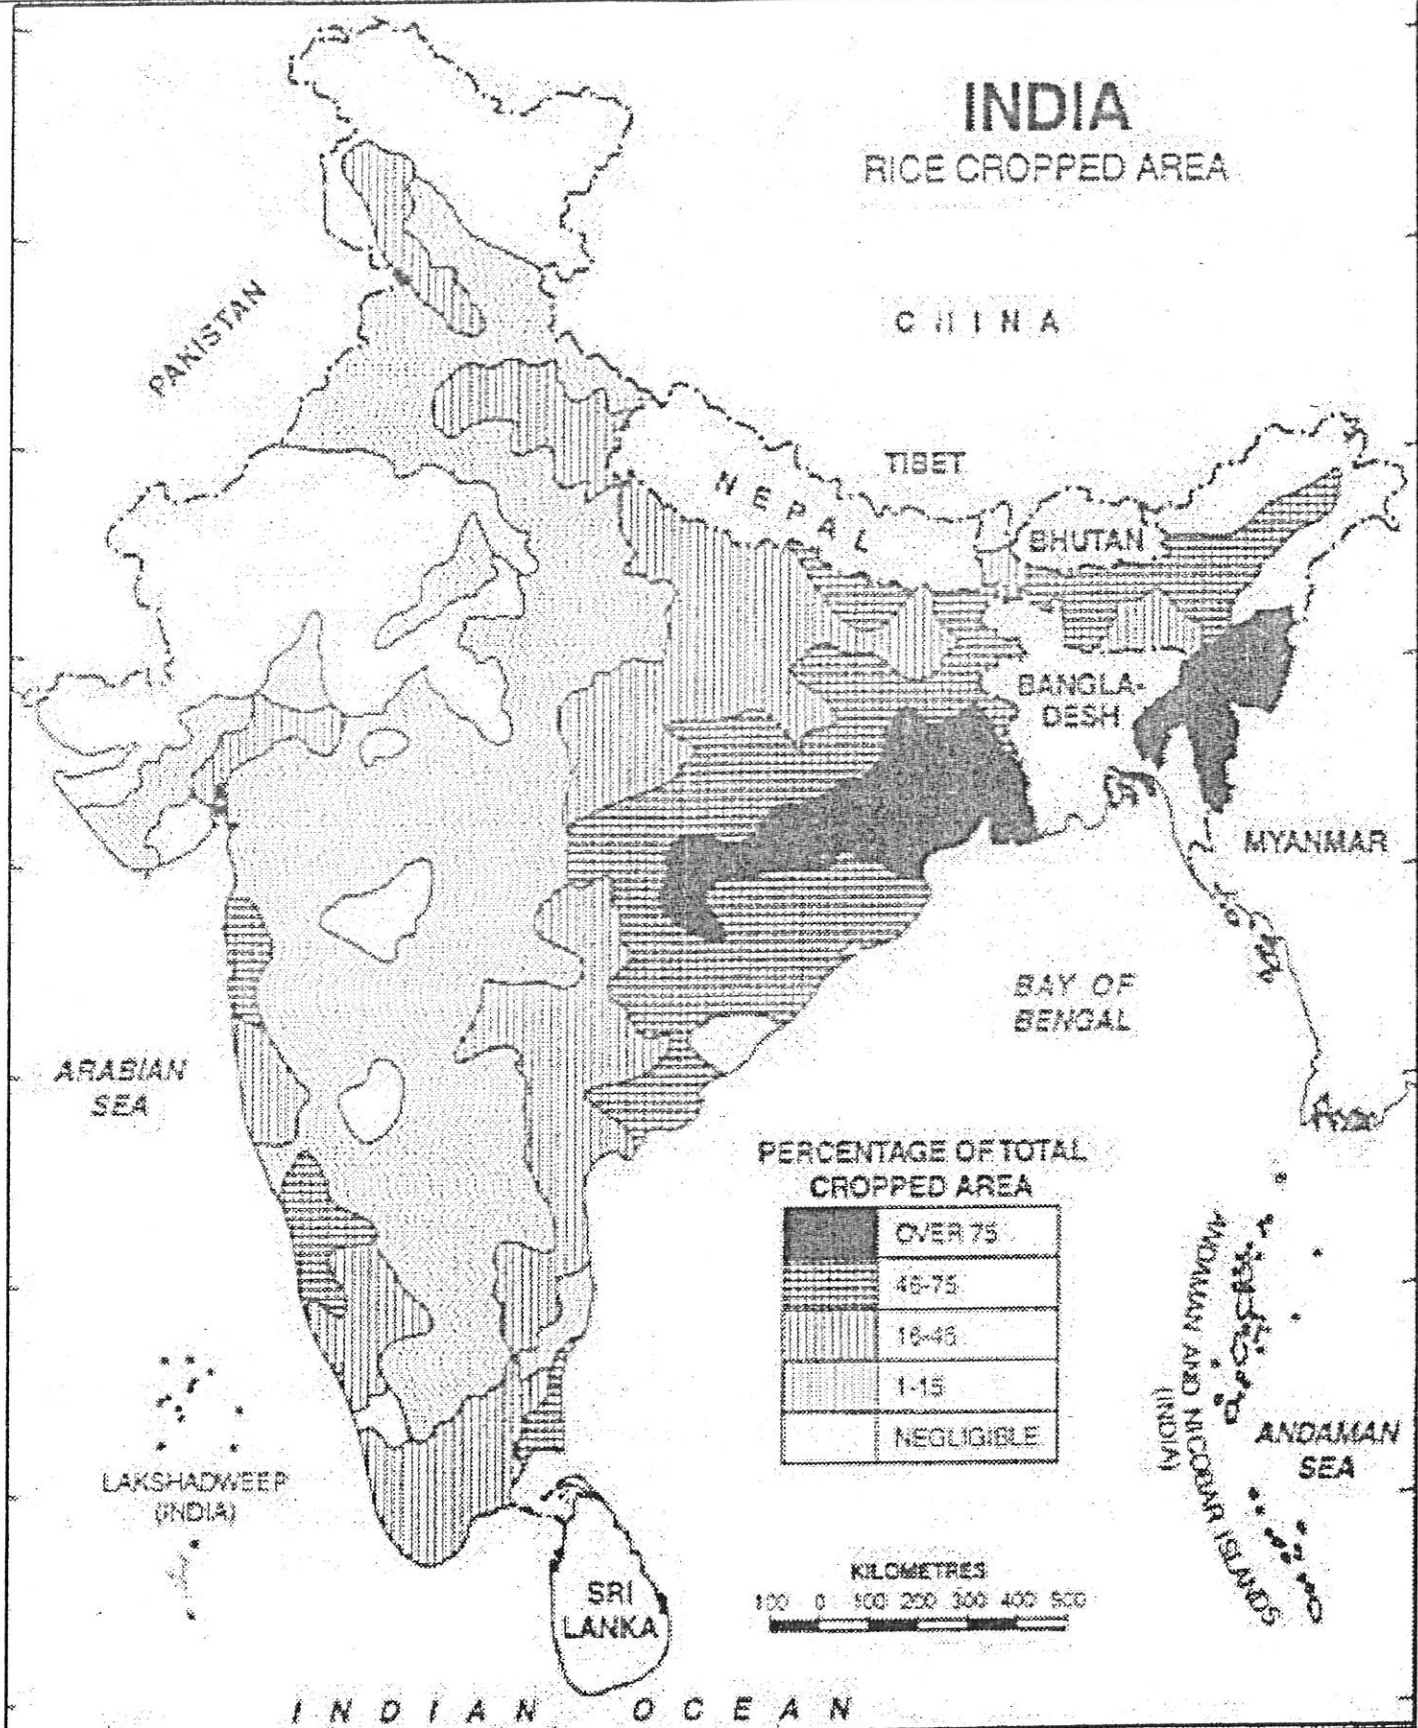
INDIA
RICE CROPPED AREA

PAKISTAN

C H I N A

TIBET

N E P A L

BHUTAN

BANGLA-DESH

MYANMAR

BAY OF BENGAL

ARABIAN SEA

PERCENTAGE OF TOTAL CROPPED AREA

| | |
|---|---|
| | OVER 75 |
| | 46-75 |
| | 16-45 |
| | 1-15 |
| | NEGLIGIBLE |

ANDAMAN AND NICOBAR ISLANDS (INDIA)

ANDAMAN SEA

LAKSHADWEEP (INDIA)

KILOMETRES
100 0 100 200 300 400 500

SRI LANKA

I N D I A N O C E A N